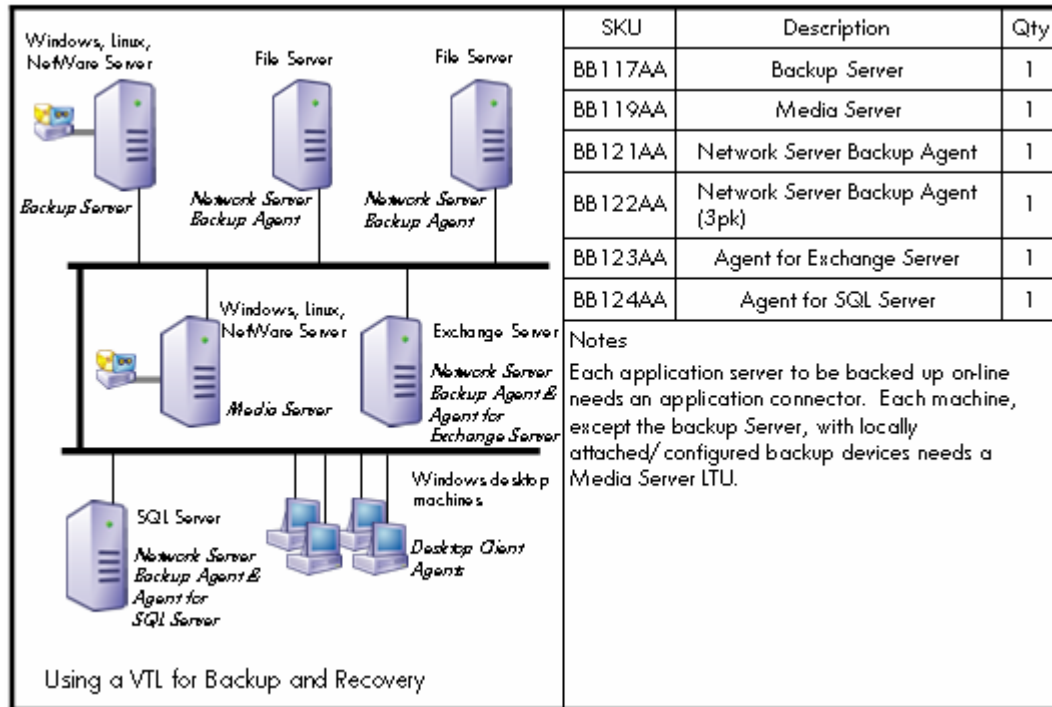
Windows, Linux, NetWare Server

File Server

File Server

Backup Server

Network Server Backup Agent

Network Server Backup Agent

Windows, Linux, NetWare Server

Media Server

Exchange Server

Network Server Backup Agent & Agent for Exchange Server

Windows desktop machines

SQL Server

Network Server Backup Agent & Agent for SQL Server

Desktop Client Agents

Using a VTL for Backup and Recovery

| SKU | Description | Qty |
|---|---|---|
| BB117AA | Backup Server | 1 |
| BB119AA | Media Server | 1 |
| BB121AA | Network Server Backup Agent | 1 |
| BB122AA | Network Server Backup Agent (3pk) | 1 |
| BB123AA | Agent for Exchange Server | 1 |
| BB124AA | Agent for SQL Server | 1 |

Notes

Each application server to be backed up on-line needs an application connector. Each machine, except the backup Server, with locally attached/ configured backup devices needs a Media Server LTU.